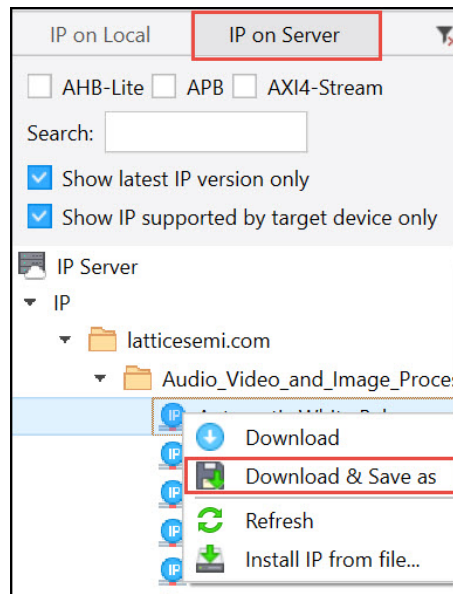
IP on Local
IP on Server

AHB-Lite
APB
AXI4-Stream

Search:

Show latest IP version only

Show IP supported by target device only

IP Server

IP

latticesemi.com

Audio_Video_and_Image_Proces

IP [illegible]

IP

IP

IP

IP

Download

Download & Save as

Refresh

Install IP from file...